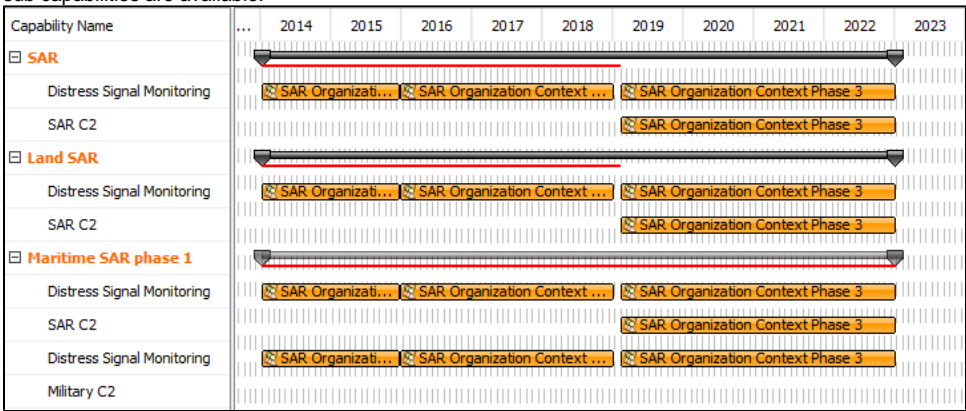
| Capability Name | ... 2014 2015 2016 2017 2018 2019 2020 2021 2022 2023 |
|---|---|
| ⊟ SAR | |
| Distress Signal Monitoring | SAR Organizati... SAR Organization Context ... SAR Organization Context Phase 3 |
| SAR C2 | SAR Organization Context Phase 3 |
| ⊟ Land SAR | |
| Distress Signal Monitoring | SAR Organizati... SAR Organization Context ... SAR Organization Context Phase 3 |
| SAR C2 | SAR Organization Context Phase 3 |
| ⊟ Maritime SAR phase 1 | |
| Distress Signal Monitoring | SAR Organizati... SAR Organization Context ... SAR Organization Context Phase 3 |
| SAR C2 | SAR Organization Context Phase 3 |
| Distress Signal Monitoring | SAR Organizati... SAR Organization Context ... SAR Organization Context Phase 3 |
| Military C2 | |